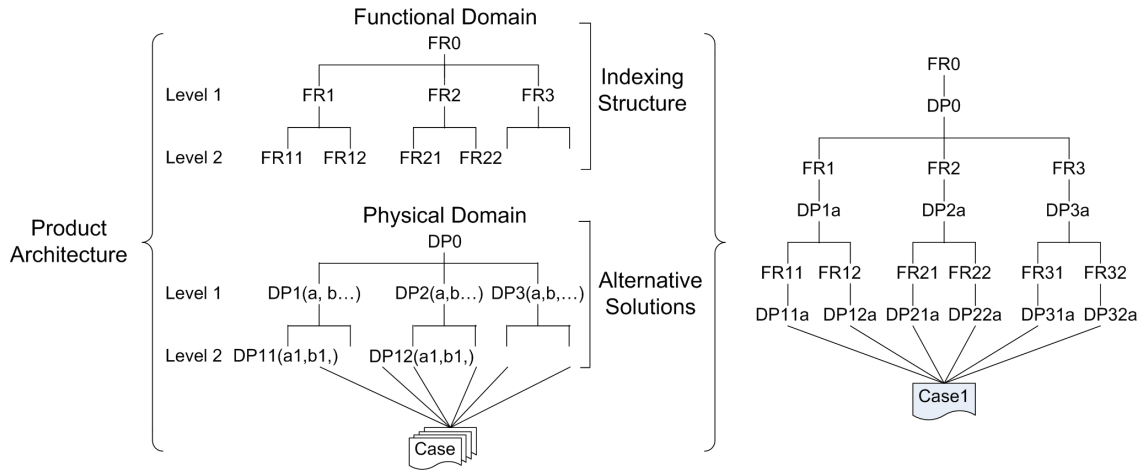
Product Architecture

Functional Domain

FR0

Level 1 FR1 FR2 FR3

Level 2 FR11 FR12 FR21 FR22

Indexing Structure

Physical Domain

DP0

Level 1 DP1(a, b…) DP2(a,b…) DP3(a,b,…)

Level 2 DP11(a1,b1,) DP12(a1,b1,)

Alternative Solutions

Case

FR0

DP0

FR1 FR2 FR3

DP1a DP2a DP3a

FR11 FR12 FR21 FR22 FR31 FR32

DP11a DP12a DP21a DP22a DP31a DP32a

Case1